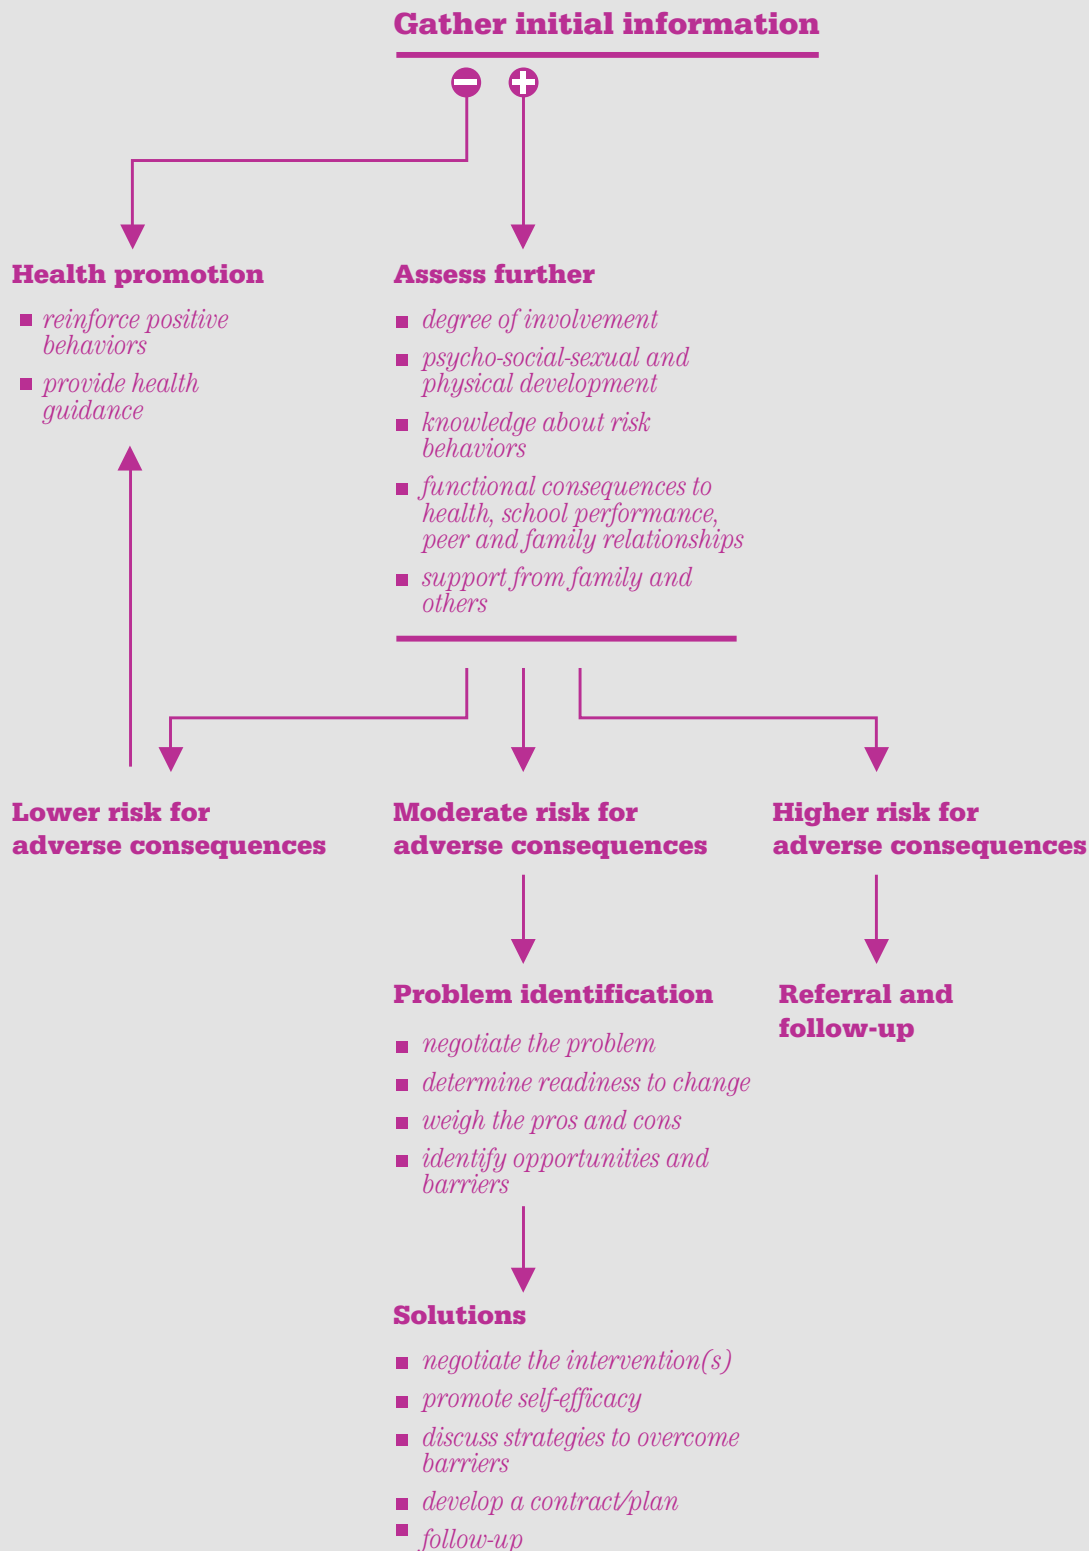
Gather initial information

Health promotion

- reinforce positive behaviors
- provide health guidance

Assess further

- degree of involvement
- psycho-social-sexual and physical development
- knowledge about risk behaviors
- functional consequences to health, school performance, peer and family relationships
- support from family and others

Lower risk for adverse consequences

Moderate risk for adverse consequences

Higher risk for adverse consequences

Problem identification

- negotiate the problem
- determine readiness to change
- weigh the pros and cons
- identify opportunities and barriers

Referral and follow-up

Solutions

- negotiate the intervention(s)
- promote self-efficacy
- discuss strategies to overcome barriers
- develop a contract/plan
- follow-up